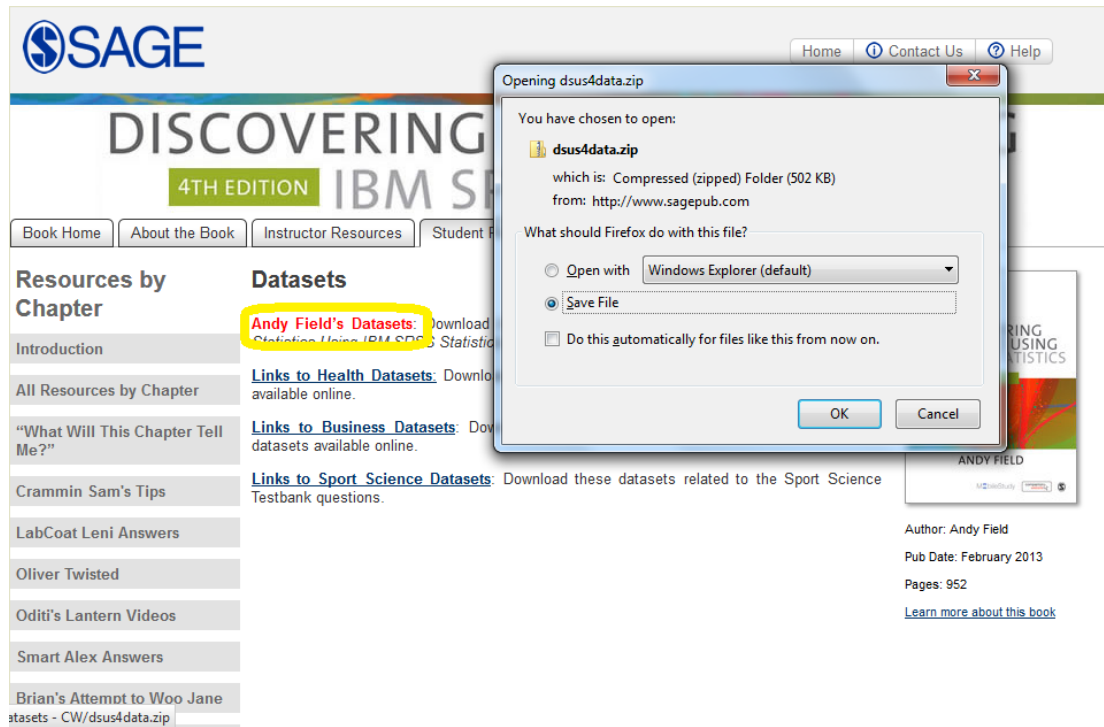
SAGE

Home | Contact Us | Help

DISCOVERING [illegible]

4TH EDITION IBM S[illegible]

Book Home | About the Book | Instructor Resources | Student R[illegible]

Resources by Chapter

Introduction

All Resources by Chapter

"What Will This Chapter Tell Me?"

Crammin Sam's Tips

LabCoat Leni Answers

Oliver Twisted

Oditi's Lantern Videos

Smart Alex Answers

Brian's Attempt to Woo Jane

Datasets

Andy Field's Datasets: Download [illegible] Statistics Using IBM SPS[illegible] Statistic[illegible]

Links to Health Datasets: Downlo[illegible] available online.

Links to Business Datasets: Dow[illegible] datasets available online.

Links to Sport Science Datasets: Download these datasets related to the Sport Science Testbank questions.

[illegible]RING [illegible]USING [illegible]TISTICS

ANDY FIELD

Author: Andy Field

Pub Date: February 2013

Pages: 952

Learn more about this book

Opening dsus4data.zip

You have chosen to open:

dsus4data.zip

which is: Compressed (zipped) Folder (502 KB)

from: http://www.sagepub.com

What should Firefox do with this file?

Open with Windows Explorer (default)

Save File

Do this automatically for files like this from now on.

OK

Cancel

atasets - CW/dsus4data.zip